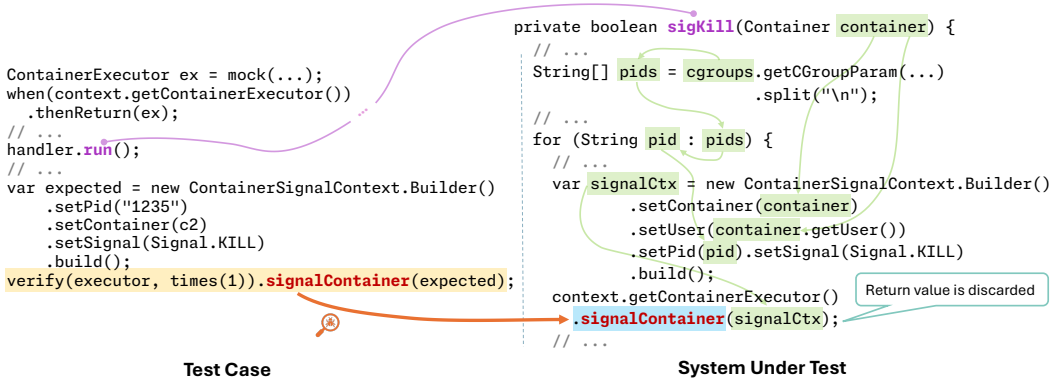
ContainerExecutor ex = mock(...);
when(context.getContainerExecutor())
  .thenReturn(ex);
// ...
handler.run();
// ...
var expected = new ContainerSignalContext.Builder()
    .setPid("1235")
    .setContainer(c2)
    .setSignal(Signal.KILL)
    .build();
verify(executor, times(1)).signalContainer(expected);

Test Case

private boolean sigKill(Container container) {
  // ...
  String[] pids = cgroups.getCGroupParam(...)
                    .split("\n");
  // ...
  for (String pid : pids) {
    // ...
    var signalCtx = new ContainerSignalContext.Builder()
          .setContainer(container)
          .setUser(container.getUser())
          .setPid(pid).setSignal(Signal.KILL)
          .build();
    context.getContainerExecutor()
    .signalContainer(signalCtx);
    // ...

Return value is discarded

System Under Test